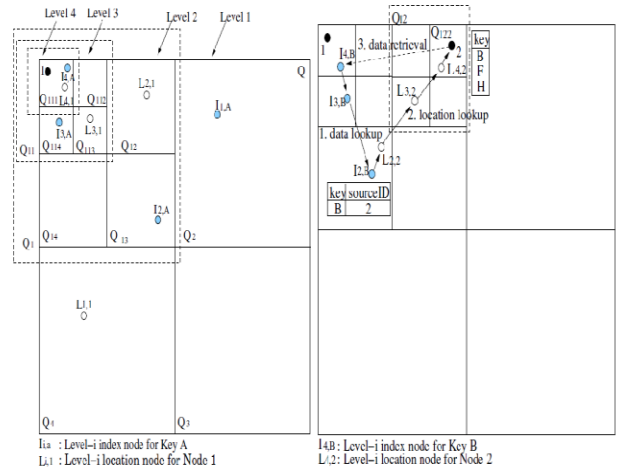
Level 4 Level 3 Level 2 Level 1

Q

1

$I_{4,A}$

$Q_{111}$ $L_{4,1}$ $Q_{112}$

$L_{2,1}$

$I_{1,A}$

$I_{3,A}$ $L_{3,1}$

$Q_{114}$ $Q_{113}$ $Q_{12}$

$Q_{11}$

$I_{2,A}$

$Q_1$ $Q_{14}$ $Q_{13}$ $Q_2$

$L_{1,1}$

$Q_4$ $Q_3$

$I_{i,a}$ : Level–i index node for Key A

$L_{i,1}$ : Level–i location node for Node 1

$Q_{12}$

1 3. data retrieval $Q_{122}$ 2

$I_{4,B}$

$I_{4,2}$

| key |
|---|
| B |
| F |
| H |

$L_{3,2}$

$I_{3,B}$ 2. location lookup

1. data lookup

$L_{2,2}$

$I_{2,B}$

| key | sourceID |
|---|---|
| B | 2 |

$I_{4,B}$ : Level–i index node for Key B

$L_{i,2}$: Level–i location node for Node 2